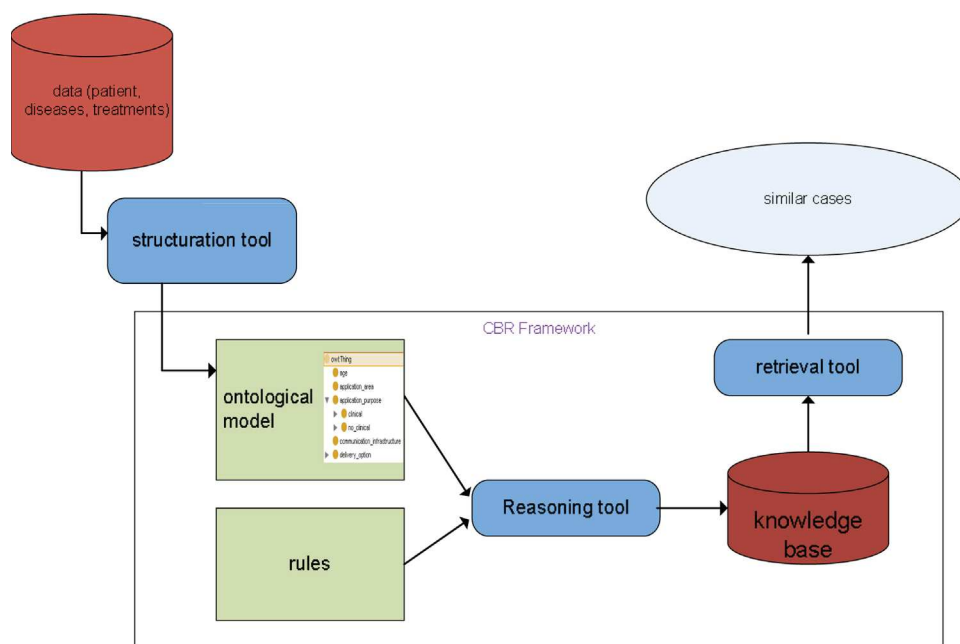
data (patient, diseases, treatments)

structuration tool

similar cases

CBR Framework

ontological model

owl:Thing
age
application_area
application_purpose
clinical
no_clinical
communication_infrastructure
delivery_option

retrieval tool

Reasoning tool

knowledge base

rules